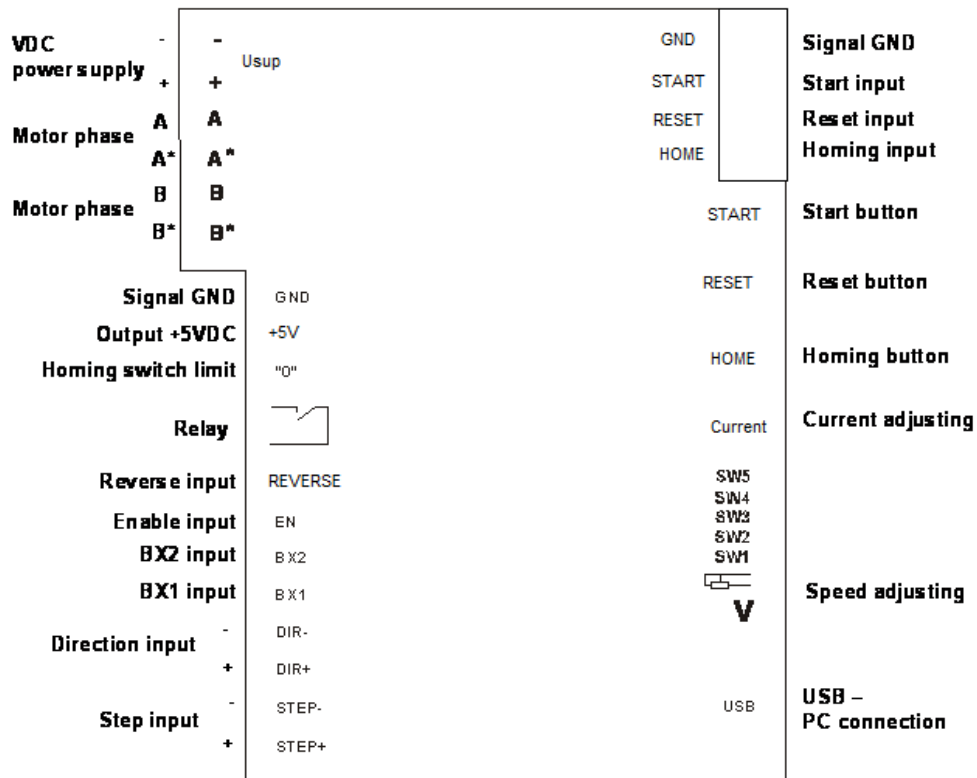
VDC power supply
-
+
-
+
Usup
Motor phase
A
A*
A
A*
Motor phase
B
B*
B
B*
GND
START
RESET
HOME
Signal GND
Start input
Reset input
Homing input
START
Start button
RESET
Reset button
HOME
Homing button
Current
Current adjusting
Signal GND
GND
Output +5VDC
+5V
Homing switch limit
"0"
Relay
Reverse input
REVERSE
Enable input
EN
BX2 input
BX2
BX1 input
BX1
Direction input
-
+
DIR-
DIR+
Step input
-
+
STEP-
STEP+
SW5
SW4
SW3
SW2
SW1
V
Speed adjusting
USB
USB – PC connection